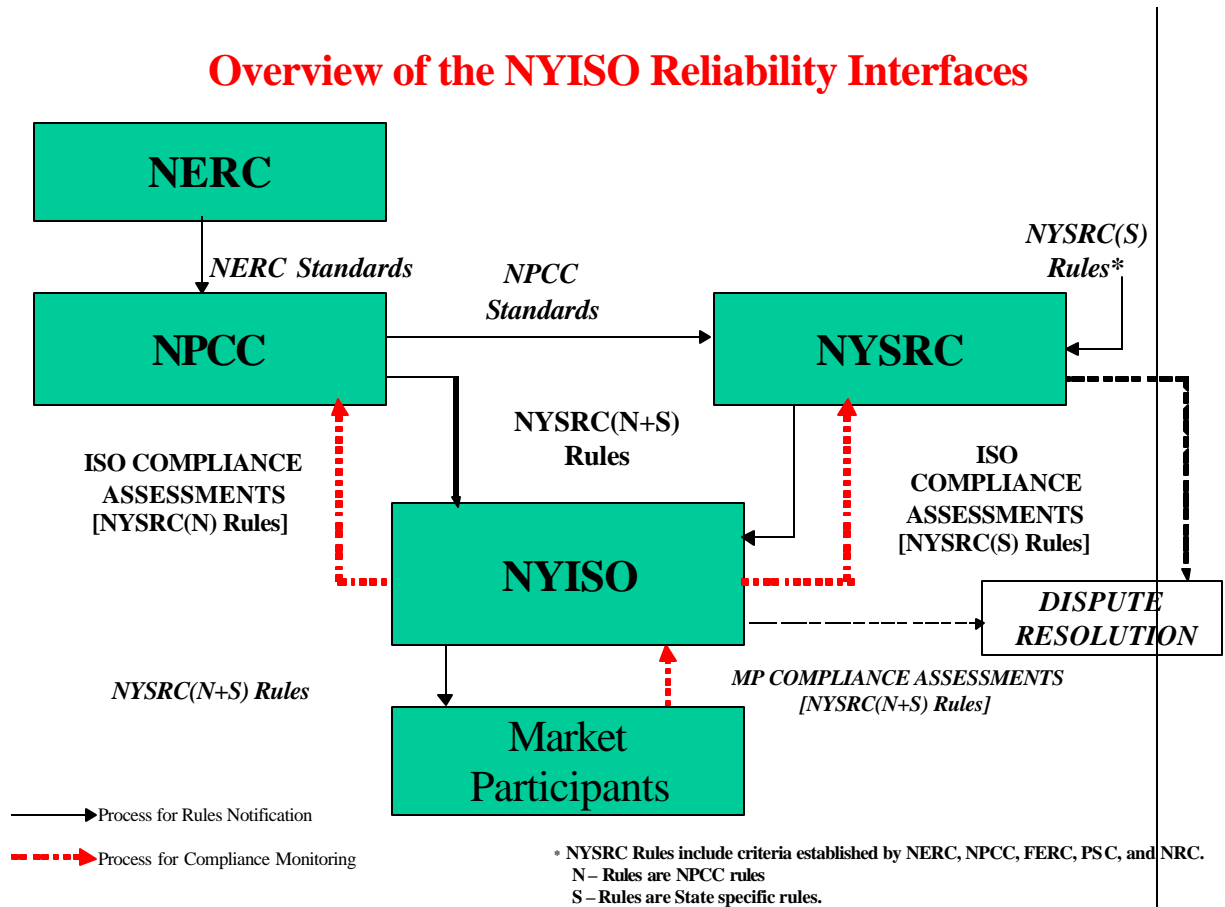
Overview of the NYISO Reliability Interfaces

NERC

NERC Standards

NPCC

NPCC Standards

NYSRC(S) Rules*

NYSRC

NYSRC(N+S) Rules

ISO COMPLIANCE ASSESSMENTS [NYSRC(N) Rules]

ISO COMPLIANCE ASSESSMENTS [NYSRC(S) Rules]

NYISO

DISPUTE RESOLUTION

NYSRC(N+S) Rules

MP COMPLIANCE ASSESSMENTS [NYSRC(N+S) Rules]

Market Participants

Process for Rules Notification

Process for Compliance Monitoring

* NYSRC Rules include criteria established by NERC, NPCC, FERC, PSC, and NRC.
N – Rules are NPCC rules
S – Rules are State specific rules.